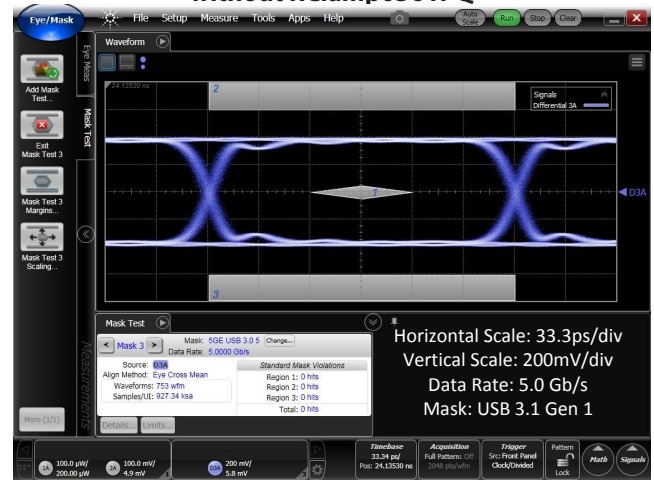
Without ReClamp3504P

Eye/Mask
File Setup Measure Tools Apps Help
Auto Scale
Run Stop Clear

Eye Meas
Mask Test

Add Mask Test...
Exit Mask Test 3
Mask Test 3 Margins...
Mask Test 3 Scaling...
More (1/1)

Waveform
24.13530 ns
2
1
3
Signals
Differential 3A
D3A

Mask Test
Mask 3
Mask: 5GE USB 3.0 5 Change...
Data Rate: 5.0000 Gb/s
Source: D3A
Align Method: Eye Cross Mean
Waveforms: 753 wfm
Samples/UI: 927.34 ksa
Standard Mask Violations
Region 1: 0 hits
Region 2: 0 hits
Region 3: 0 hits
Total: 0 hits
Details... Limits...
Measurements

Horizontal Scale: 33.3ps/div
Vertical Scale: 200mV/div
Data Rate: 5.0 Gb/s
Mask: USB 3.1 Gen 1

1A 100.0 µW/ 200.00 µW
2A 100.0 mV/ 4.9 mV
D3A 200 mV/ 5.8 mV
Timebase 33.34 ps/ Pos: 24.13530 ns
Acquisition Full Pattern: Off 2048 pts/wfm
Trigger Src: Front Panel Clock/Divided
Pattern Lock
Math
Signals